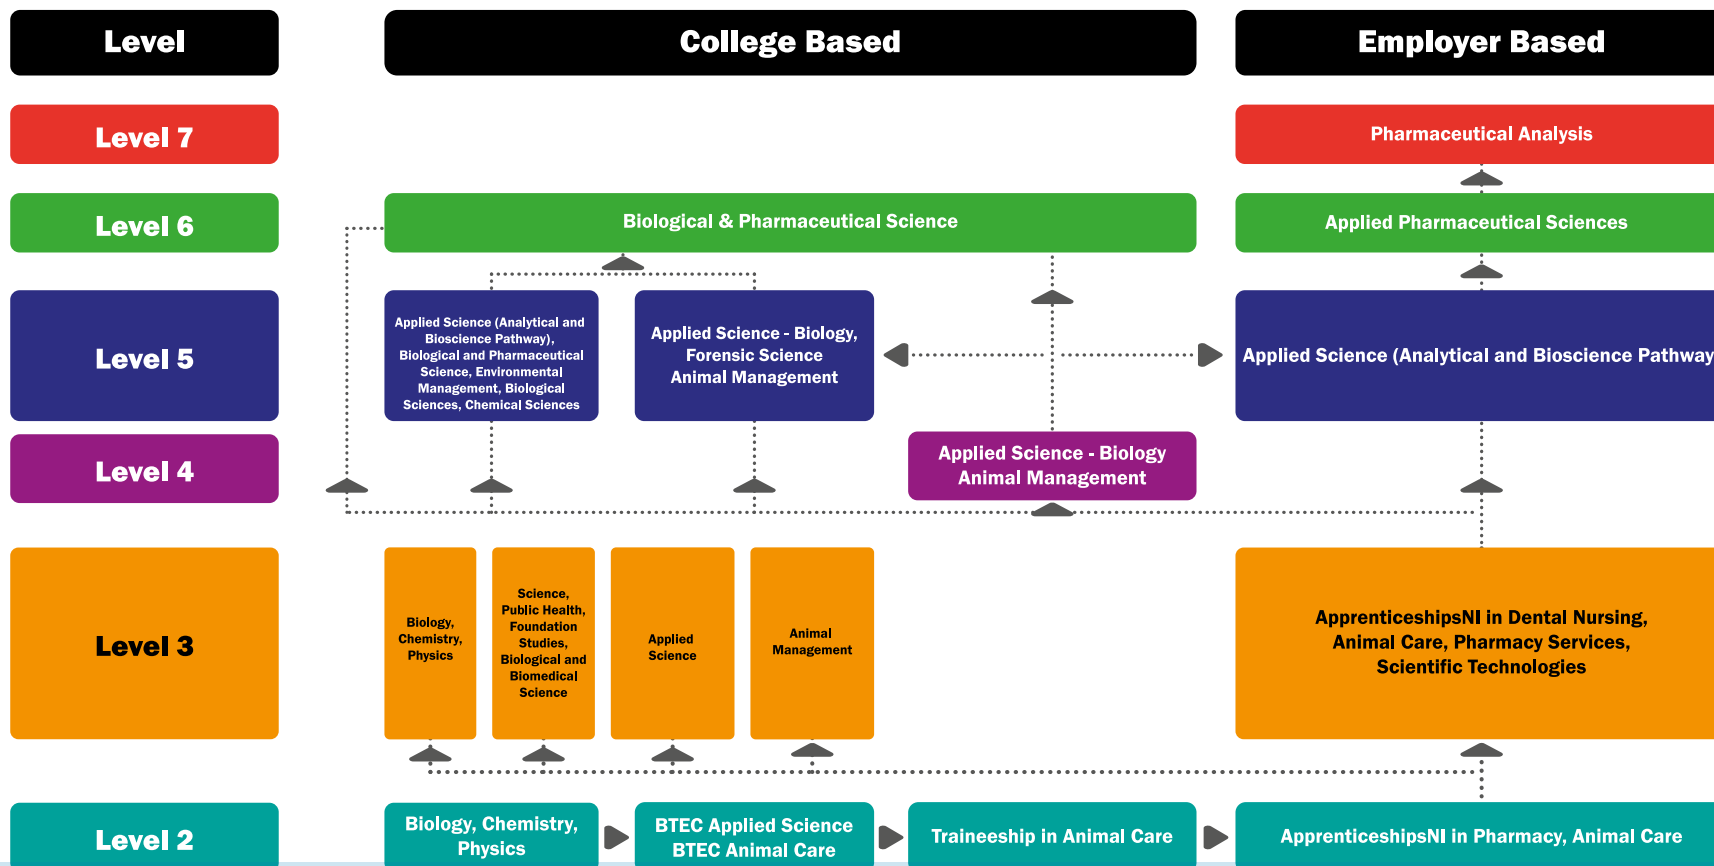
Level

College Based

Employer Based

Level 7

Pharmaceutical Analysis

Level 6

Biological & Pharmaceutical Science

Applied Pharmaceutical Sciences

Level 5

Applied Science (Analytical and Bioscience Pathway), Biological and Pharmaceutical Science, Environmental Management, Biological Sciences, Chemical Sciences

Applied Science - Biology, Forensic Science Animal Management

Applied Science (Analytical and Bioscience Pathway

Level 4

Applied Science - Biology Animal Management

Level 3

Biology, Chemistry, Physics

Science, Public Health, Foundation Studies, Biological and Biomedical Science

Applied Science

Animal Management

ApprenticeshipsNI in Dental Nursing, Animal Care, Pharmacy Services, Scientific Technologies

Level 2

Biology, Chemistry, Physics

BTEC Applied Science BTEC Animal Care

Traineeship in Animal Care

ApprenticeshipsNI in Pharmacy, Animal Care